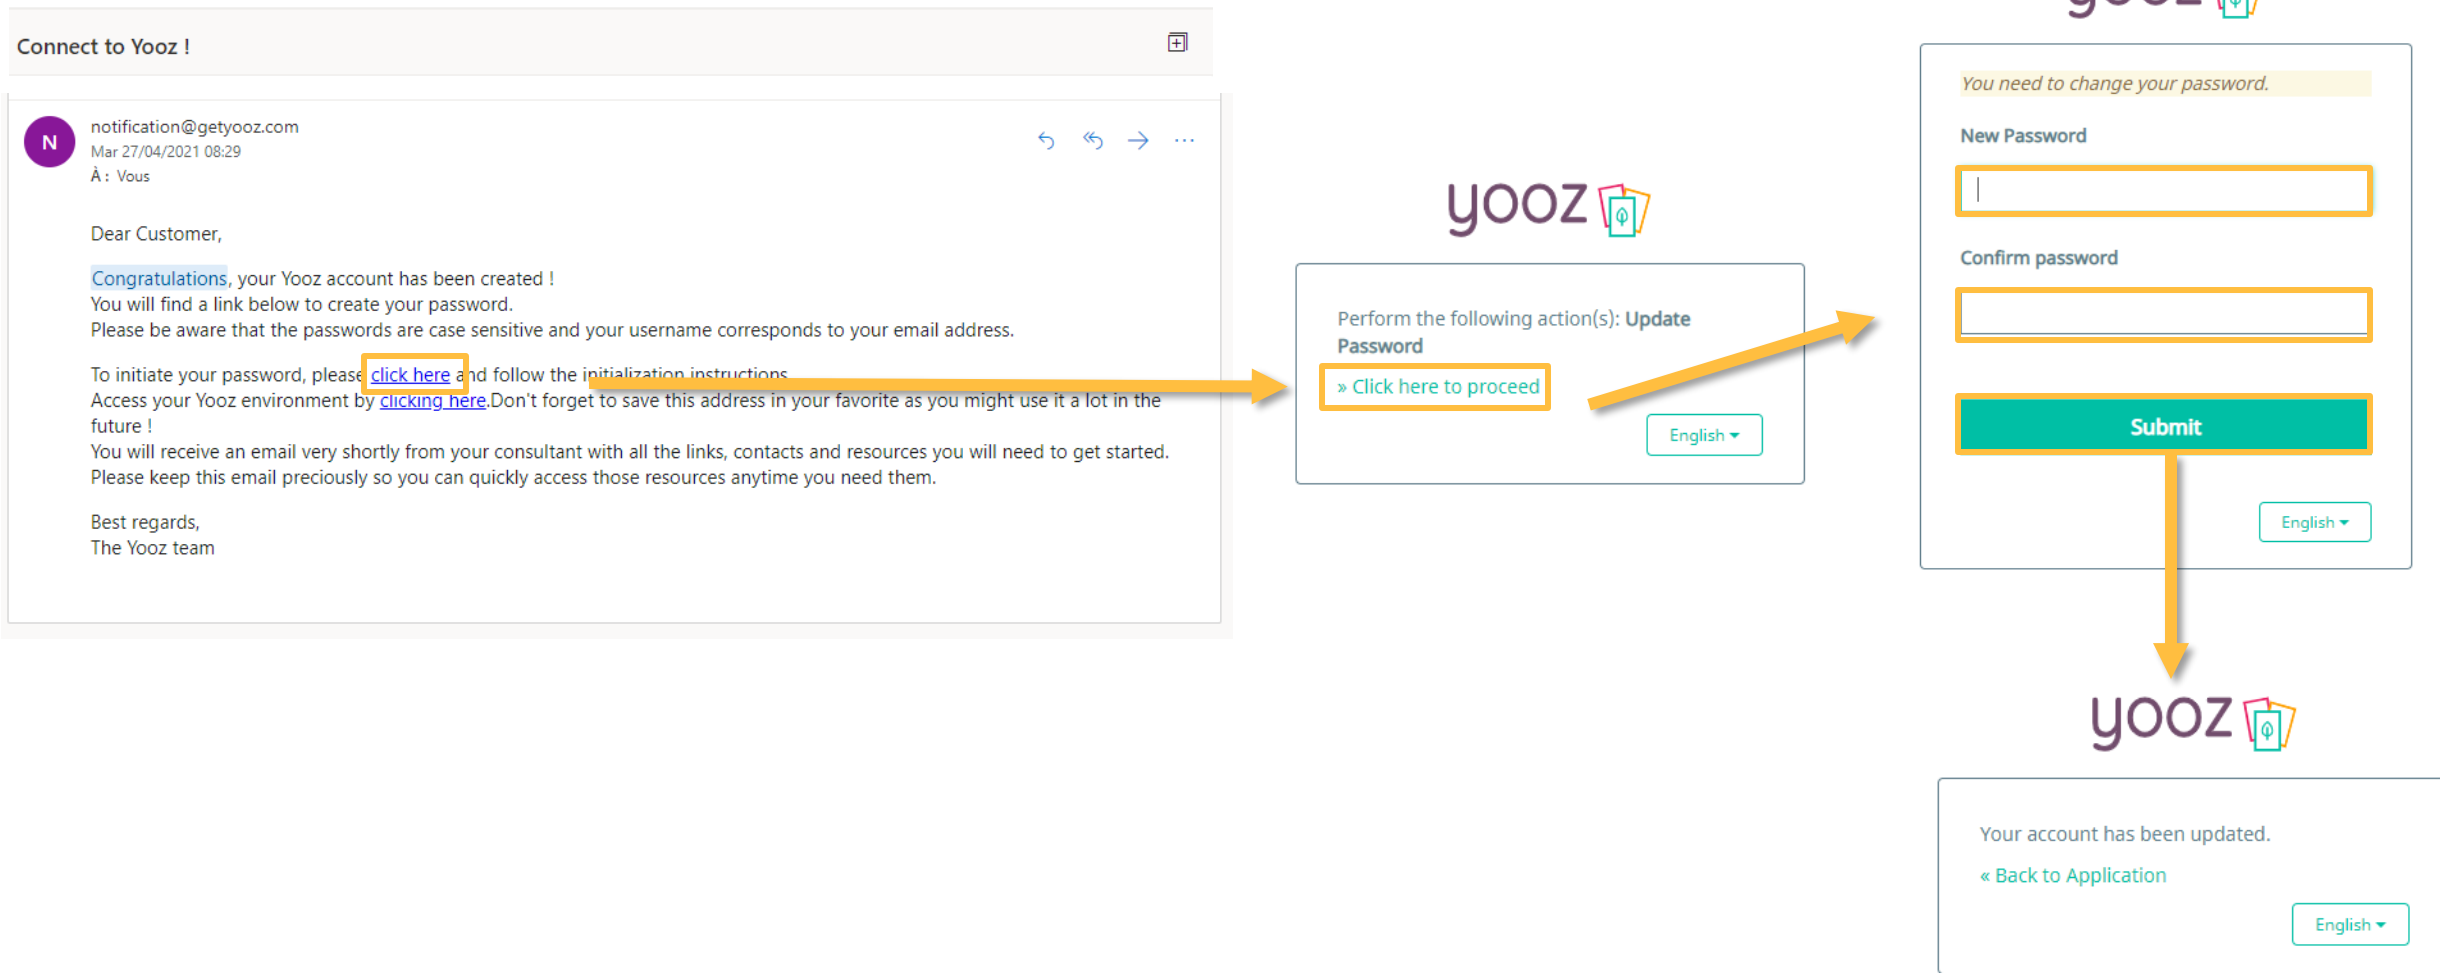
Connect to Yooz !

N
notification@getyooz.com
Mar 27/04/2021 08:29
À : Vous

Dear Customer,

Congratulations, your Yooz account has been created !
You will find a link below to create your password.
Please be aware that the passwords are case sensitive and your username corresponds to your email address.

To initiate your password, please click here and follow the initialization instructions.
Access your Yooz environment by clicking here.Don't forget to save this address in your favorite as you might use it a lot in the future !
You will receive an email very shortly from your consultant with all the links, contacts and resources you will need to get started.
Please keep this email preciously so you can quickly access those resources anytime you need them.

Best regards,
The Yooz team

yooz

Perform the following action(s): Update Password
» Click here to proceed

English

You need to change your password.

New Password

Confirm password

Submit

English

yooz

Your account has been updated.
« Back to Application

English